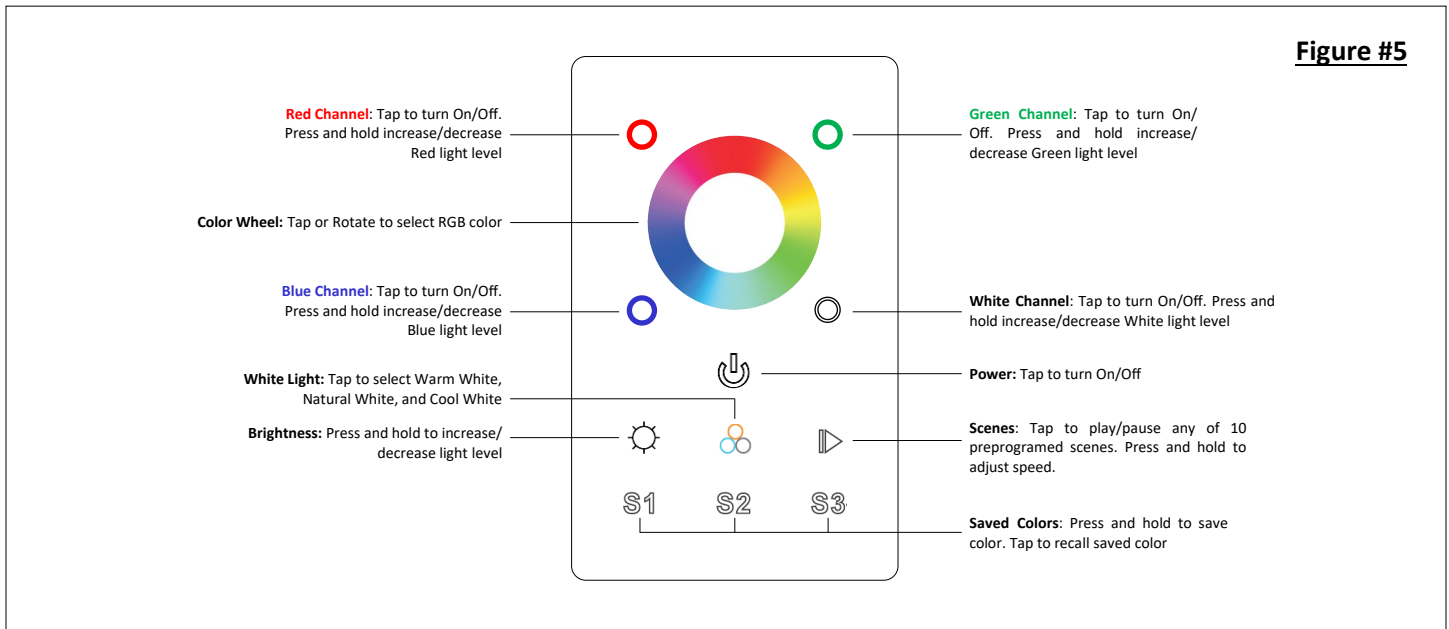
Figure #5

Red Channel: Tap to turn On/Off. Press and hold increase/decrease Red light level

Green Channel: Tap to turn On/ Off. Press and hold increase/ decrease Green light level

Color Wheel: Tap or Rotate to select RGB color

Blue Channel: Tap to turn On/Off. Press and hold increase/decrease Blue light level

White Channel: Tap to turn On/Off. Press and hold increase/decrease White light level

Power: Tap to turn On/Off

White Light: Tap to select Warm White, Natural White, and Cool White

Brightness: Press and hold to increase/ decrease light level

Scenes: Tap to play/pause any of 10 preprogramed scenes. Press and hold to adjust speed.

S1 S2 S3

Saved Colors: Press and hold to save color. Tap to recall saved color